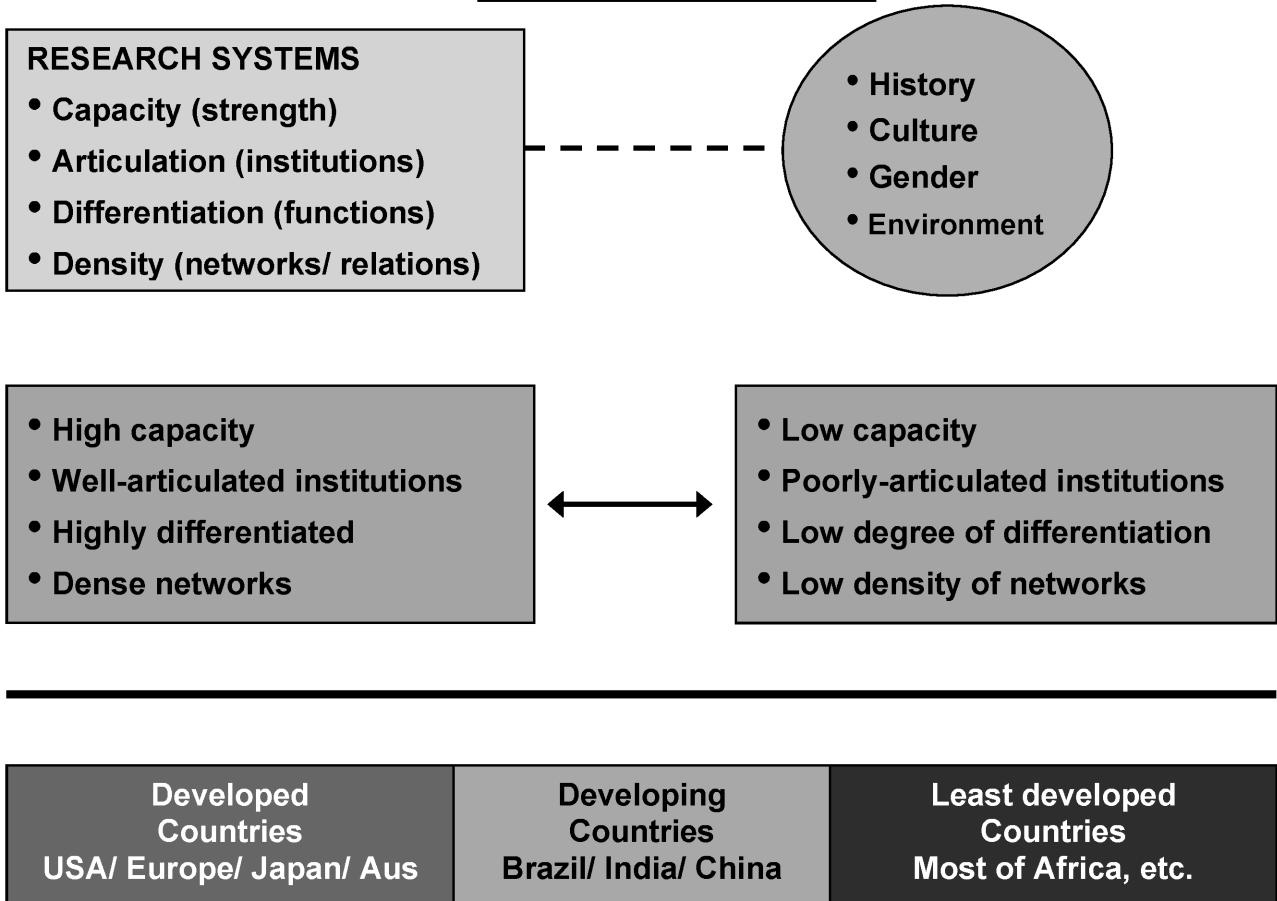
RESEARCH SYSTEMS
• Capacity (strength)
• Articulation (institutions)
• Differentiation (functions)
• Density (networks/ relations)

• History
• Culture
• Gender
• Environment

• High capacity
• Well-articulated institutions
• Highly differentiated
• Dense networks

• Low capacity
• Poorly-articulated institutions
• Low degree of differentiation
• Low density of networks

| Developed Countries USA/ Europe/ Japan/ Aus | Developing Countries Brazil/ India/ China | Least developed Countries Most of Africa, etc. |
|---|---|---|